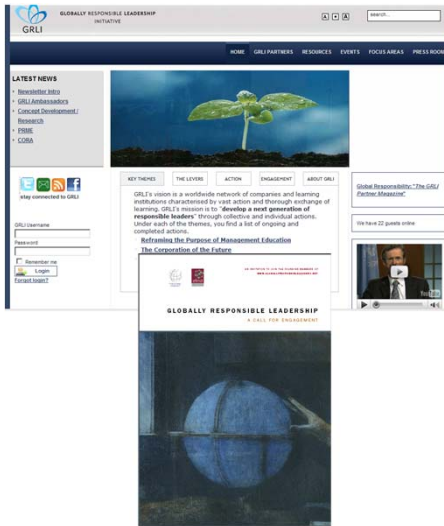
GRLI

GLOBALLY RESPONSIBLE LEADERSHIP INITIATIVE

A A A search...

HOME GRLI PARTNERS RESOURCES EVENTS FOCUS AREAS PRESS ROOM

LATEST NEWS

- Newsletter Intro
- GRLI Ambassadors
- Concept Development / Research
- PRME
- CORA

stay connected to GRLI

GRLI Username

Password

Remember me

Login

Forgot login?

KEY THEMES THE LEVERS ACTION ENGAGEMENT ABOUT GRLI

GRLI's vision is a worldwide network of companies and learning institutions characterised by vast action and thorough exchange of learning. GRLI's mission is to "develop a next generation of responsible leaders" through collective and individual actions. Under each of the themes, you find a list of ongoing and completed actions.

Reframing the Purpose of Management Education

The Corporation of the Future

Global Responsibility: "The GRLI Partner Magazine"

We have 22 guests online

GLOBALLY RESPONSIBLE LEADERSHIP

A CALL FOR ENGAGEMENT